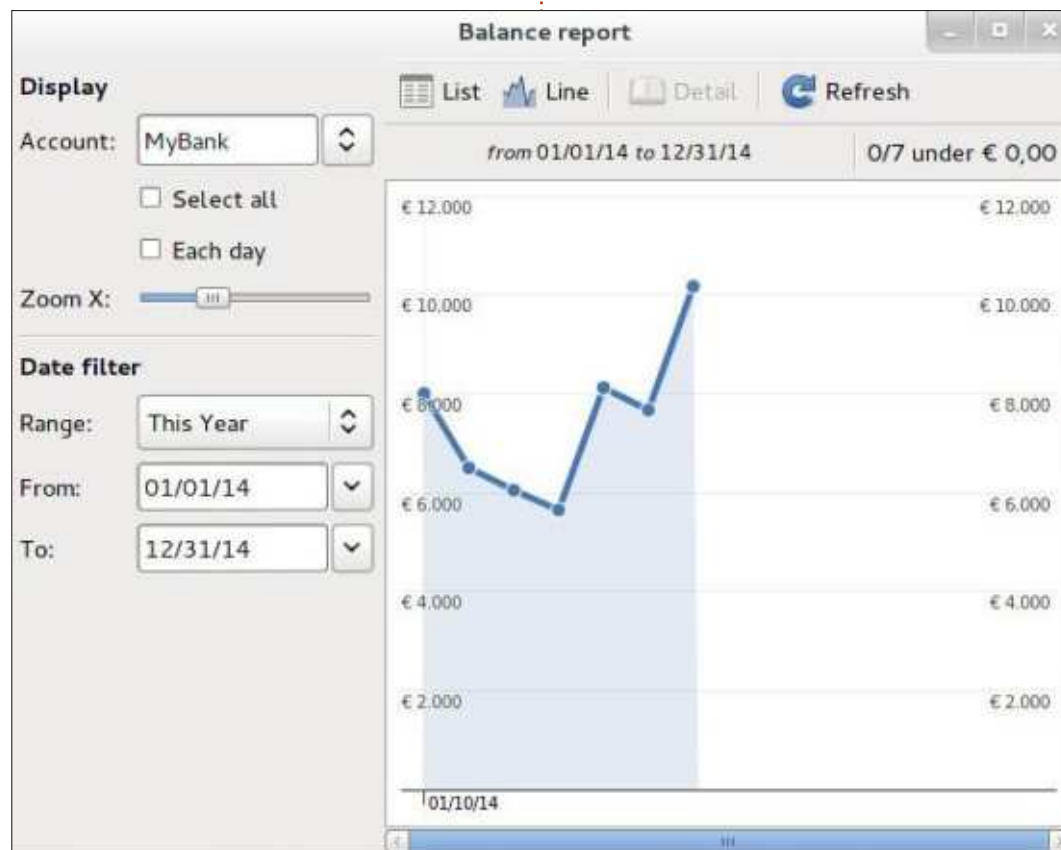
Balance report

Display

Account: MyBank

Select all

Each day

Zoom X:

Date filter

Range: This Year

From: 01/01/14

To: 12/31/14

List Line Detail Refresh

from 01/01/14 to 12/31/14

0/7 under € 0,00

€ 12.000 € 12.000

€ 10.000 € 10.000

€ 8.000 € 8.000

€ 6.000 € 6.000

€ 4.000 € 4.000

€ 2.000 € 2.000

01/10/14